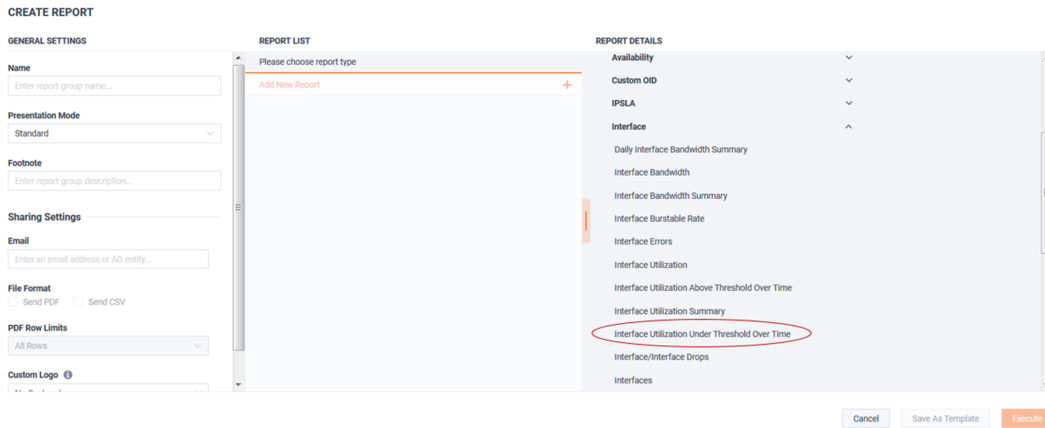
CREATE REPORT

GENERAL SETTINGS

Name

Enter report group name...

Presentation Mode

Standard

Footnote

Enter report group description...

Sharing Settings

Email

Enter an email address or AD entity...

File Format

Send PDF

Send CSV

PDF Row Limits

All Rows

Custom Logo

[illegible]

REPORT LIST

Please choose report type

Add New Report

+

REPORT DETAILS

Availability

Custom OID

IPSLA

Interface

Daily Interface Bandwidth Summary

Interface Bandwidth

Interface Bandwidth Summary

Interface Burstable Rate

Interface Errors

Interface Utilization

Interface Utilization Above Threshold Over Time

Interface Utilization Summary

Interface Utilization Under Threshold Over Time

Interface/Interface Drops

Interfaces

Cancel

Save As Template

Execute